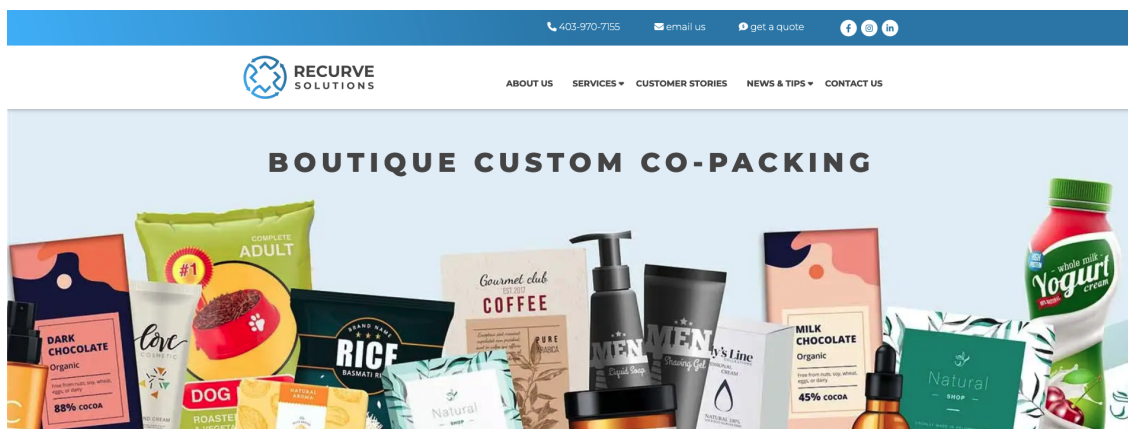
403-970-7155 email us get a quote

RECURVE SOLUTIONS

ABOUT US SERVICES CUSTOMER STORIES NEWS & TIPS CONTACT US

BOUTIQUE CUSTOM CO-PACKING

COMPLETE ADULT

#1

DARK CHOCOLATE Organic

88% COCOA

love COSMETIC

DOG

BRAND NAME RICE BASMATI RICE

NATURAL AROMA

Natural SHOP

Gourmet club EST 2017 COFFEE

PURE ARABICA

MEN Liquid Soap

MEN Shaving Gel

Lily's Line

NATURAL 100%

MILK CHOCOLATE Organic

45% COCOA

Natural SHOP

whole milk Yogurt cream